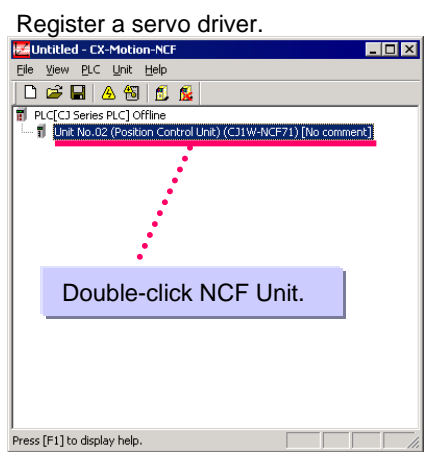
Register a servo driver.

Untitled - CX-Motion-NCF

File View PLC Unit Help

PLC[CJ Series PLC] Offline

Unit No.02 (Position Control Unit) (CJ1W-NCF71) [No comment]

Double-click NCF Unit.

Press [F1] to display help.